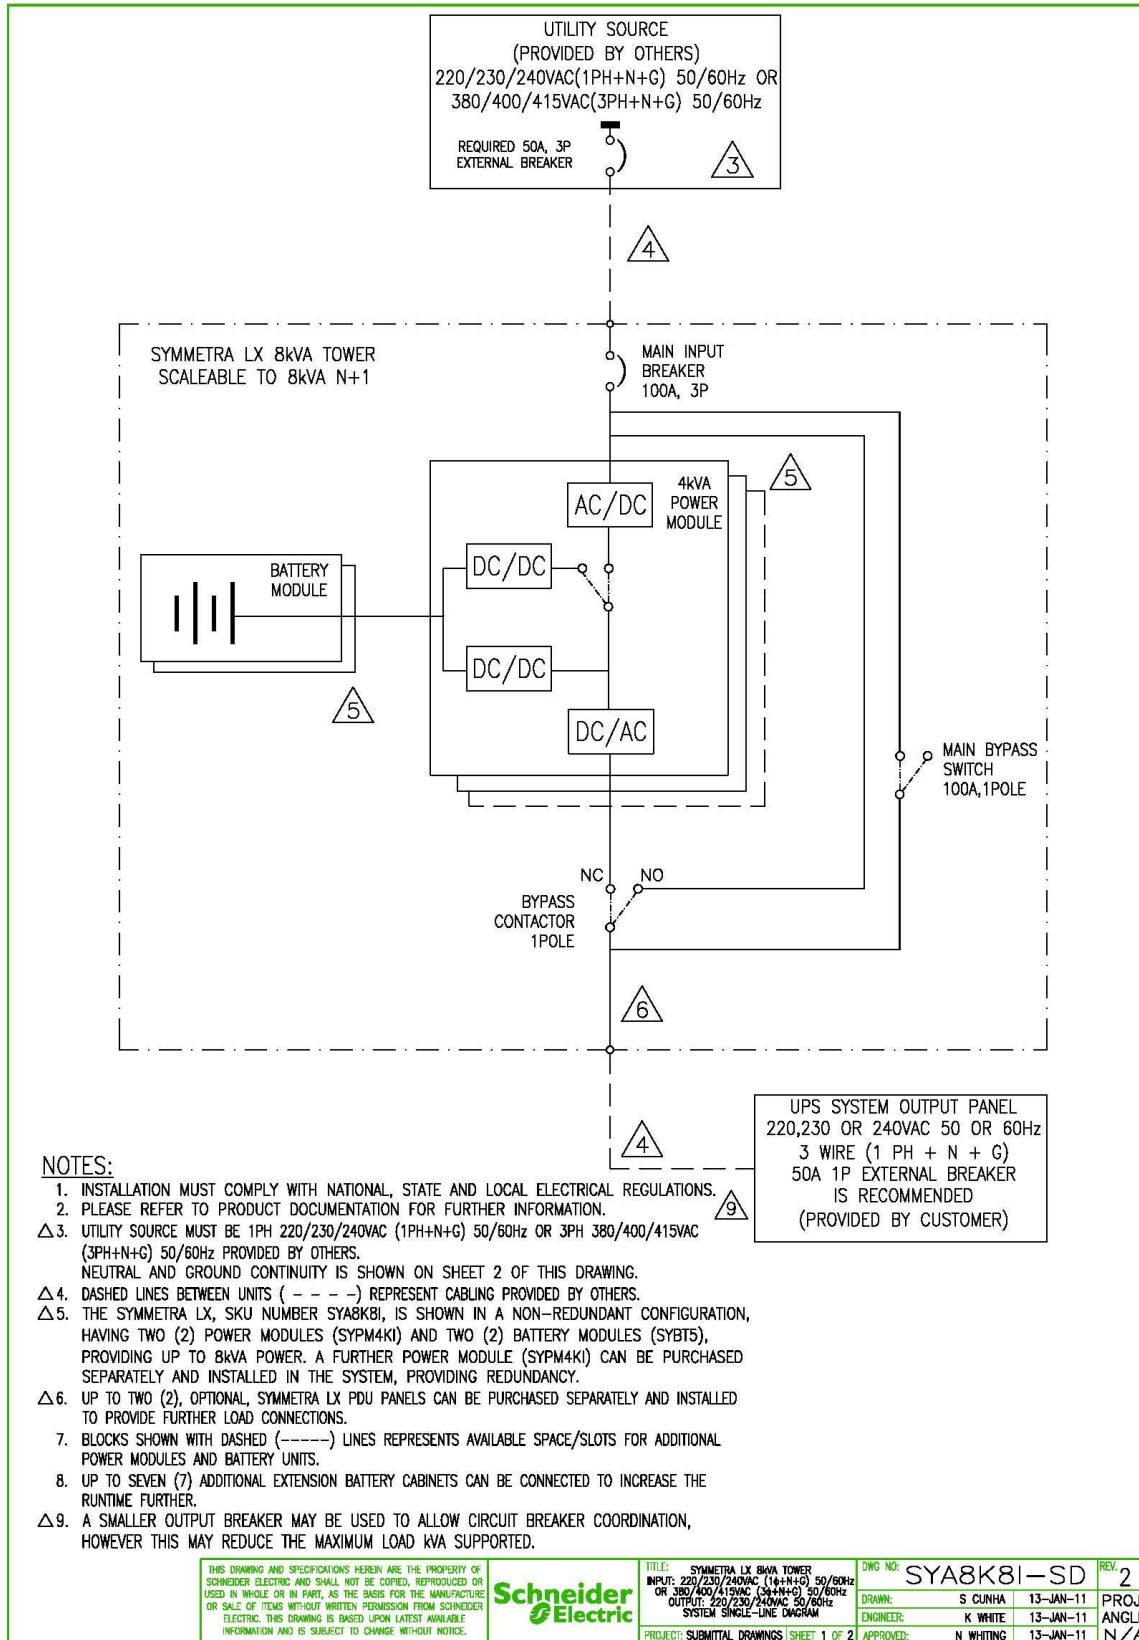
UTILITY SOURCE
(PROVIDED BY OTHERS)
220/230/240VAC(1PH+N+G) 50/60Hz OR
380/400/415VAC(3PH+N+G) 50/60Hz

REQUIRED 50A, 3P EXTERNAL BREAKER

3

4

SYMMETRA LX 8kVA TOWER
SCALEABLE TO 8kVA N+1

MAIN INPUT BREAKER 100A, 3P

4kVA POWER MODULE

5

AC/DC

BATTERY MODULE

DC/DC

DC/DC

5

DC/AC

MAIN BYPASS SWITCH 100A,1POLE

NC

NO

BYPASS CONTACTOR 1POLE

6

4

UPS SYSTEM OUTPUT PANEL
220,230 OR 240VAC 50 OR 60Hz
3 WIRE (1 PH + N + G)
50A 1P EXTERNAL BREAKER
IS RECOMMENDED
(PROVIDED BY CUSTOMER)

9

NOTES:
1. INSTALLATION MUST COMPLY WITH NATIONAL, STATE AND LOCAL ELECTRICAL REGULATIONS.
2. PLEASE REFER TO PRODUCT DOCUMENTATION FOR FURTHER INFORMATION.
△3. UTILITY SOURCE MUST BE 1PH 220/230/240VAC (1PH+N+G) 50/60Hz OR 3PH 380/400/415VAC (3PH+N+G) 50/60Hz PROVIDED BY OTHERS.
NEUTRAL AND GROUND CONTINUITY IS SHOWN ON SHEET 2 OF THIS DRAWING.
△4. DASHED LINES BETWEEN UNITS ( – – – –) REPRESENT CABLING PROVIDED BY OTHERS.
△5. THE SYMMETRA LX, SKU NUMBER SYA8K8I, IS SHOWN IN A NON-REDUNDANT CONFIGURATION, HAVING TWO (2) POWER MODULES (SYPM4KI) AND TWO (2) BATTERY MODULES (SYBT5), PROVIDING UP TO 8kVA POWER. A FURTHER POWER MODULE (SYPM4KI) CAN BE PURCHASED SEPARATELY AND INSTALLED IN THE SYSTEM, PROVIDING REDUNDANCY.
△6. UP TO TWO (2), OPTIONAL, SYMMETRA LX PDU PANELS CAN BE PURCHASED SEPARATELY AND INSTALLED TO PROVIDE FURTHER LOAD CONNECTIONS.
7. BLOCKS SHOWN WITH DASHED (-----) LINES REPRESENTS AVAILABLE SPACE/SLOTS FOR ADDITIONAL POWER MODULES AND BATTERY UNITS.
8. UP TO SEVEN (7) ADDITIONAL EXTENSION BATTERY CABINETS CAN BE CONNECTED TO INCREASE THE RUNTIME FURTHER.
△9. A SMALLER OUTPUT BREAKER MAY BE USED TO ALLOW CIRCUIT BREAKER COORDINATION, HOWEVER THIS MAY REDUCE THE MAXIMUM LOAD kVA SUPPORTED.

THIS DRAWING AND SPECIFICATIONS HEREIN ARE THE PROPERTY OF SCHNEIDER ELECTRIC AND SHALL NOT BE COPIED, REPRODUCED OR USED IN WHOLE OR IN PART, AS THE BASIS FOR THE MANUFACTURE OR SALE OF ITEMS WITHOUT WRITTEN PERMISSION FROM SCHNEIDER ELECTRIC. THIS DRAWING IS BASED UPON LATEST AVAILABLE INFORMATION AND IS SUBJECT TO CHANGE WITHOUT NOTICE.

Schneider Electric

TITLE: SYMMETRA LX 8kVA TOWER INPUT: 220/230/240VAC (1φ+N+G) 50/60Hz OR 380/400/415VAC (3φ+N+G) 50/60Hz OUTPUT: 220/230/240VAC 50/60Hz SYSTEM SINGLE-LINE DIAGRAM

PROJECT: SUBMITTAL DRAWINGS SHEET 1 OF 2

| DWG NO: | SYA8K8I–SD | | REV. 2 |
|---|---|---|---|
| DRAWN: | S CUNHA | 13–JAN–11 | PROJ |
| ENGINEER: | K WHITE | 13–JAN–11 | ANGL |
| APPROVED: | N WHITING | 13–JAN–11 | N/A |